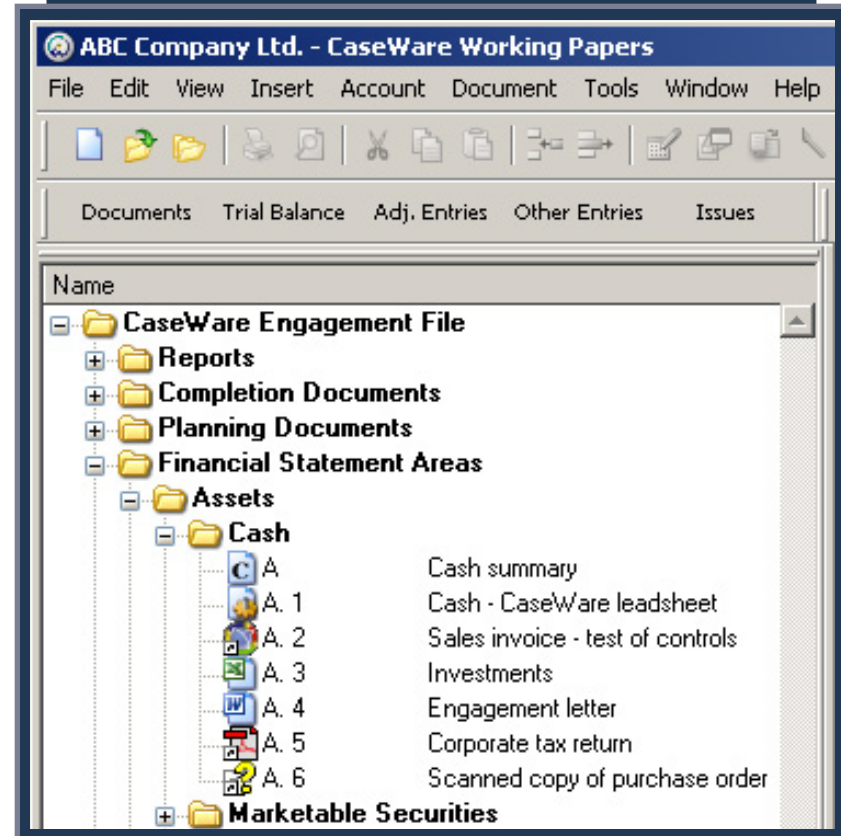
ABC Company Ltd. - CaseWare Working Papers

File Edit View Insert Account Document Tools Window Help

Documents Trial Balance Adj. Entries Other Entries Issues

Name

CaseWare Engagement File
Reports
Completion Documents
Planning Documents
Financial Statement Areas
Assets
Cash

| | |
|---|---|
| A | Cash summary |
| A. 1 | Cash - CaseWare leadsheet |
| A. 2 | Sales invoice - test of controls |
| A. 3 | Investments |
| A. 4 | Engagement letter |
| A. 5 | Corporate tax return |
| A. 6 | Scanned copy of purchase order |

Marketable Securities